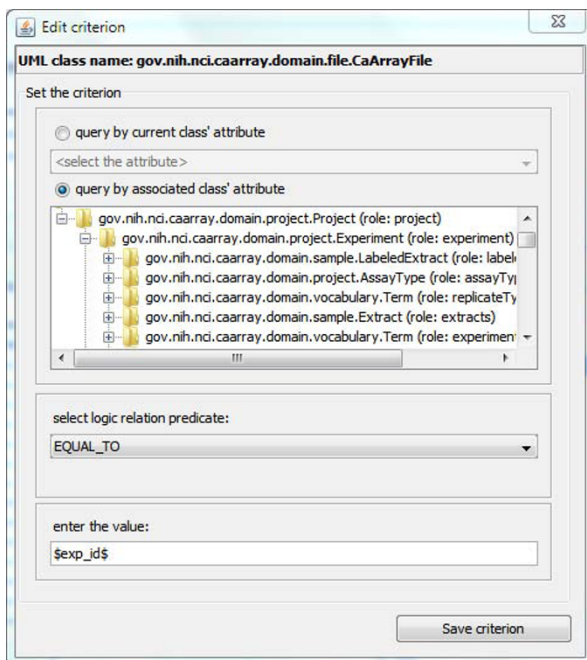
Edit criterion

UML class name: gov.nih.nci.caarray.domain.file.CaArrayFile

Set the criterion

query by current class' attribute

<select the attribute>

query by associated class' attribute

gov.nih.nci.caarray.domain.project.Project (role: project)
gov.nih.nci.caarray.domain.project.Experiment (role: experiment)
gov.nih.nci.caarray.domain.sample.LabeledExtract (role: label
gov.nih.nci.caarray.domain.project.AssayType (role: assayTyp
gov.nih.nci.caarray.domain.vocabulary.Term (role: replicateTy
gov.nih.nci.caarray.domain.sample.Extract (role: extracts)
gov.nih.nci.caarray.domain.vocabulary.Term (role: experiment

select logic relation predicate:

EQUAL_TO

enter the value:

$exp_id$

Save criterion